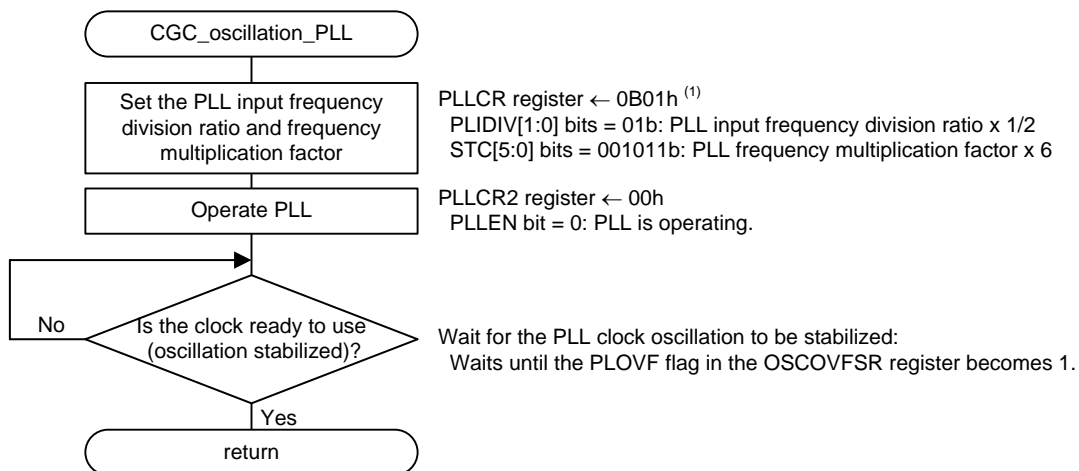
CGC_oscillation_PLL

Set the PLL input frequency division ratio and frequency multiplication factor

PLLCR register ← 0B01h $^{(1)}$
PLIDIV[1:0] bits = 01b: PLL input frequency division ratio x 1/2
STC[5:0] bits = 001011b: PLL frequency multiplication factor x 6

Operate PLL

PLLCR2 register ← 00h
PLLEN bit = 0: PLL is operating.

Is the clock ready to use (oscillation stabilized)?

No

Yes

Wait for the PLL clock oscillation to be stabilized:
Waits until the PLOVF flag in the OSCOVFSR register becomes 1.

return